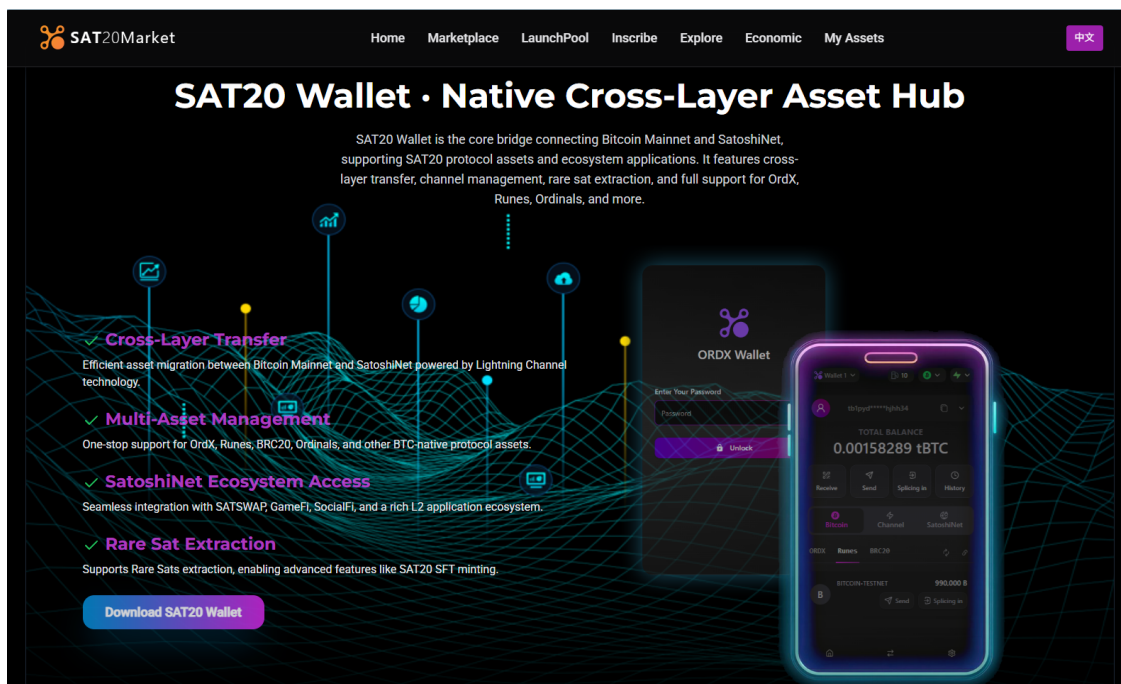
SAT20Market

Home Marketplace LaunchPool Inscribe Explore Economic My Assets

中文

SAT20 Wallet · Native Cross-Layer Asset Hub

SAT20 Wallet is the core bridge connecting Bitcoin Mainnet and SatoshiNet, supporting SAT20 protocol assets and ecosystem applications. It features cross-layer transfer, channel management, rare sat extraction, and full support for OrdX, Runes, Ordinals, and more.

✓ Cross-Layer Transfer

Efficient asset migration between Bitcoin Mainnet and SatoshiNet powered by Lightning Channel technology.

✓ Multi-Asset Management

One-stop support for OrdX, Runes, BRC20, Ordinals, and other BTC-native protocol assets.

✓ SatoshiNet Ecosystem Access

Seamless integration with SATSWAP, GameFi, SocialFi, and a rich L2 application ecosystem.

✓ Rare Sat Extraction

Supports Rare Sats extraction, enabling advanced features like SAT20 SFT minting.

Download SAT20 Wallet

ORDX Wallet

Enter Your Password

Password

Unlock

Wallet 1

10

tb1pyd*****hjhh34

TOTAL BALANCE

0.00158289 tBTC

Receive Send Splicing in History

Bitcoin Channel SatoshiNet

ORDX Runes BRC20

BITCOIN-TESTNET

990,000 B

B

Send Splicing in